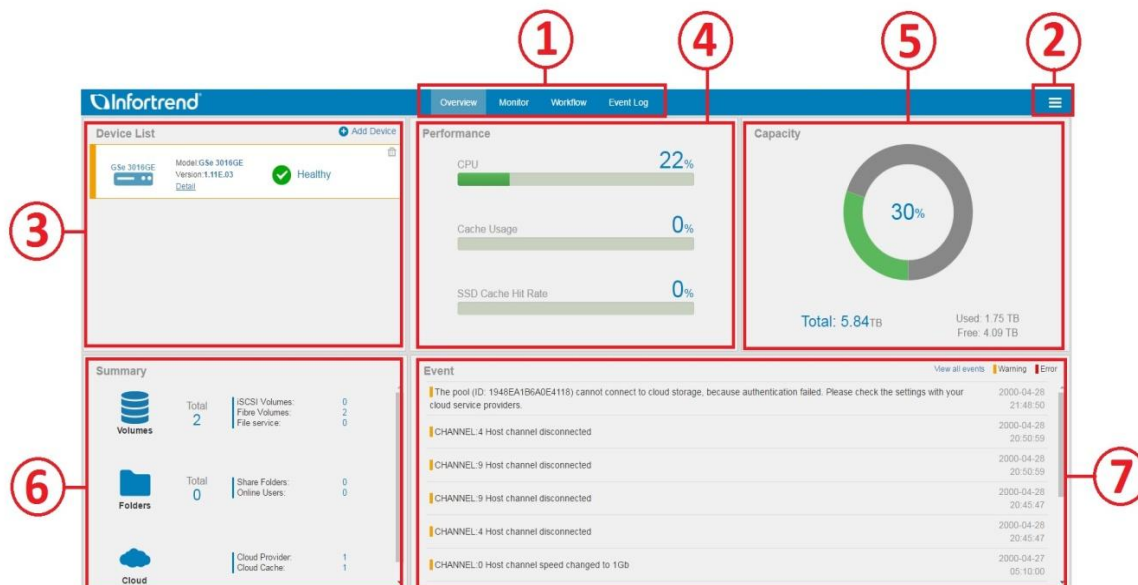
1
4
5
2
Infortrend
Overview Monitor Workflow Event Log

Device List
Add Device
GSe 3016GE
Model:GSe 3016GE
Version:1.11E.03
Detail
Healthy

3

Performance
CPU 22%
Cache Usage 0%
SSD Cache Hit Rate 0%

Capacity
30%
Total: 5.84TB
Used: 1.75 TB
Free: 4.09 TB

Summary
Volumes
Total 2
iSCSI Volumes: 0
Fibre Volumes: 2
File service: 0

Folders
Total 0
Share Folders: 0
Online Users: 0

Cloud
Cloud Provider: 1
Cloud Cache: 1

6

Event
View all events
Warning
Error

The pool (ID: 1948EA1B6A0E4118) cannot connect to cloud storage, because authentication failed. Please check the settings with your cloud service providers. 2000-04-28 21:48:50
CHANNEL:4 Host channel disconnected 2000-04-28 20:50:59
CHANNEL:9 Host channel disconnected 2000-04-28 20:50:59
CHANNEL:9 Host channel disconnected 2000-04-28 20:45:47
CHANNEL:4 Host channel disconnected 2000-04-28 20:45:47
CHANNEL:0 Host channel speed changed to 1Gb 2000-04-27 05:10:00

7